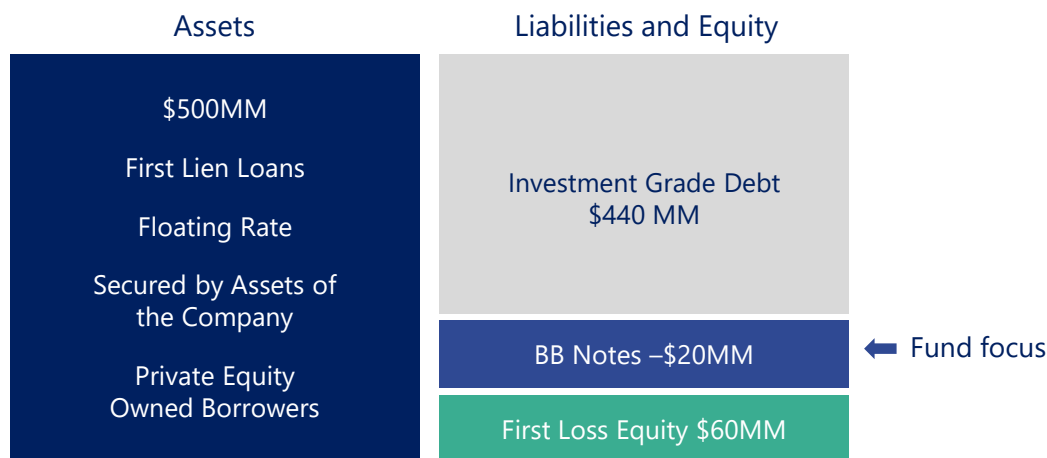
Assets

$500MM

First Lien Loans

Floating Rate

Secured by Assets of the Company

Private Equity Owned Borrowers

Liabilities and Equity

Investment Grade Debt $440 MM

BB Notes –$20MM

Fund focus

First Loss Equity $60MM